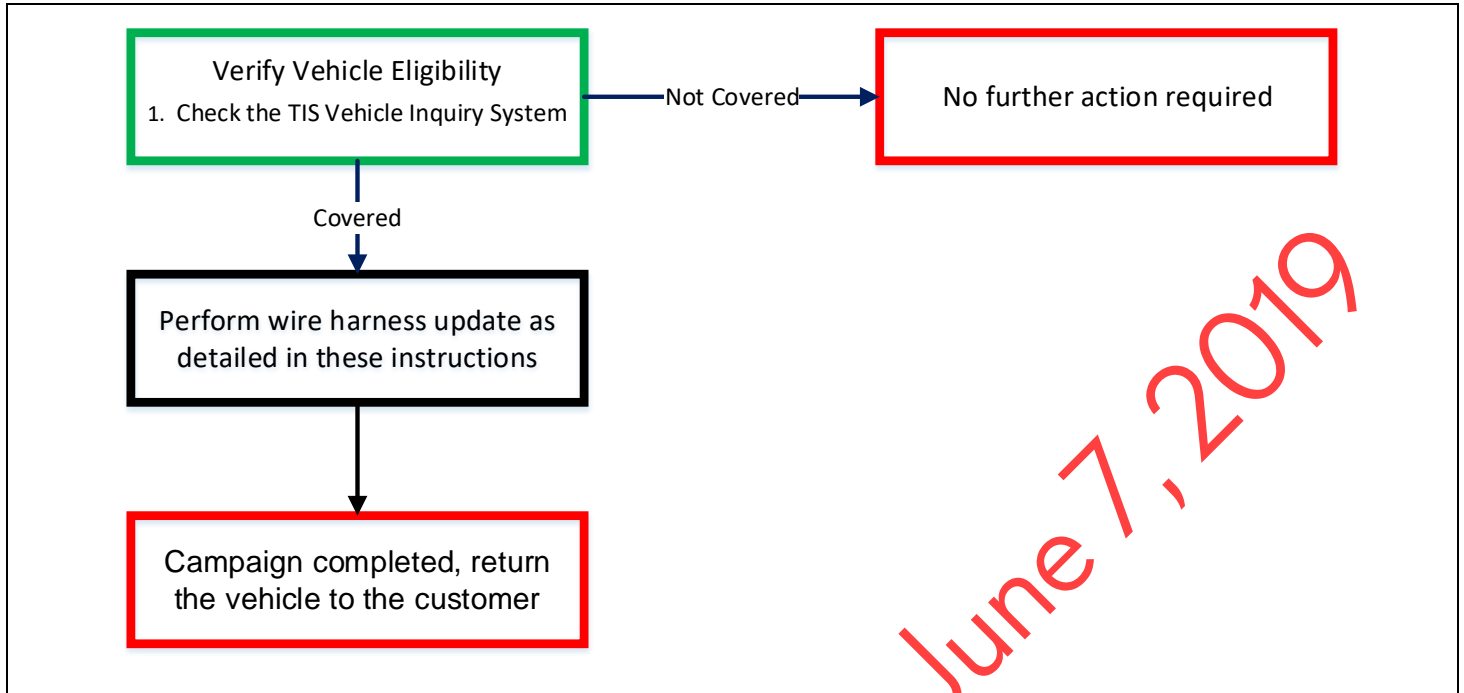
Verify Vehicle Eligibility
1. Check the TIS Vehicle Inquiry System

Not Covered

No further action required

Covered

Perform wire harness update as detailed in these instructions

Campaign completed, return the vehicle to the customer

June 7, 2019